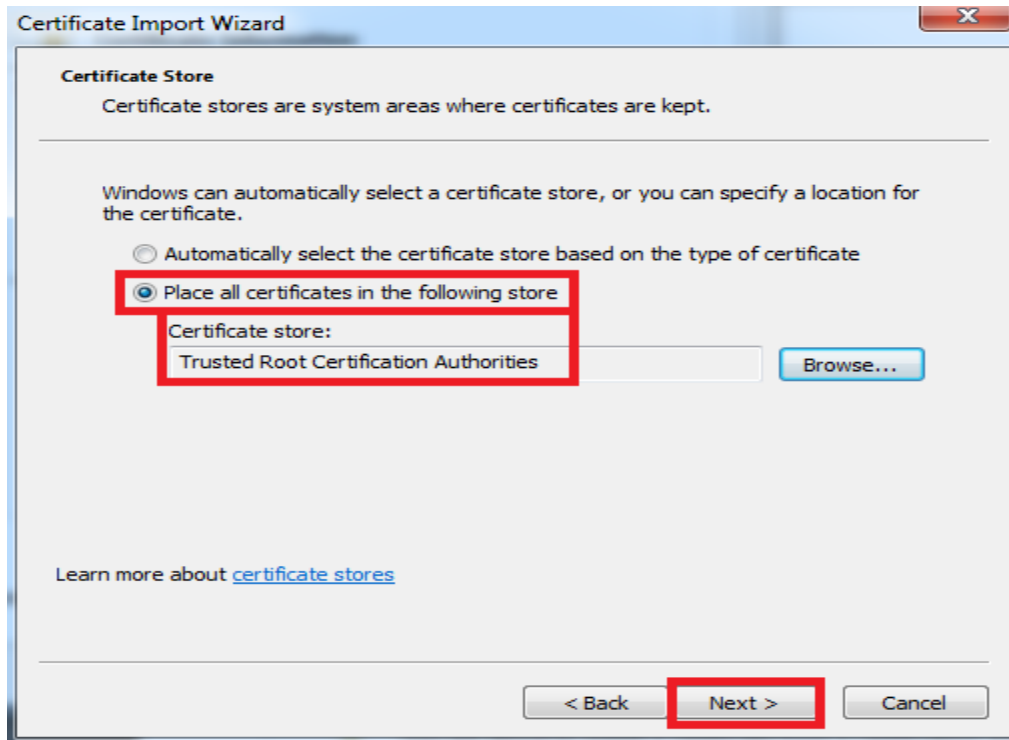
Certificate Import Wizard

Certificate Store

Certificate stores are system areas where certificates are kept.

Windows can automatically select a certificate store, or you can specify a location for the certificate.

Automatically select the certificate store based on the type of certificate

Place all certificates in the following store

Certificate store:

Trusted Root Certification Authorities

Browse...

Learn more about certificate stores

< Back

Next >

Cancel